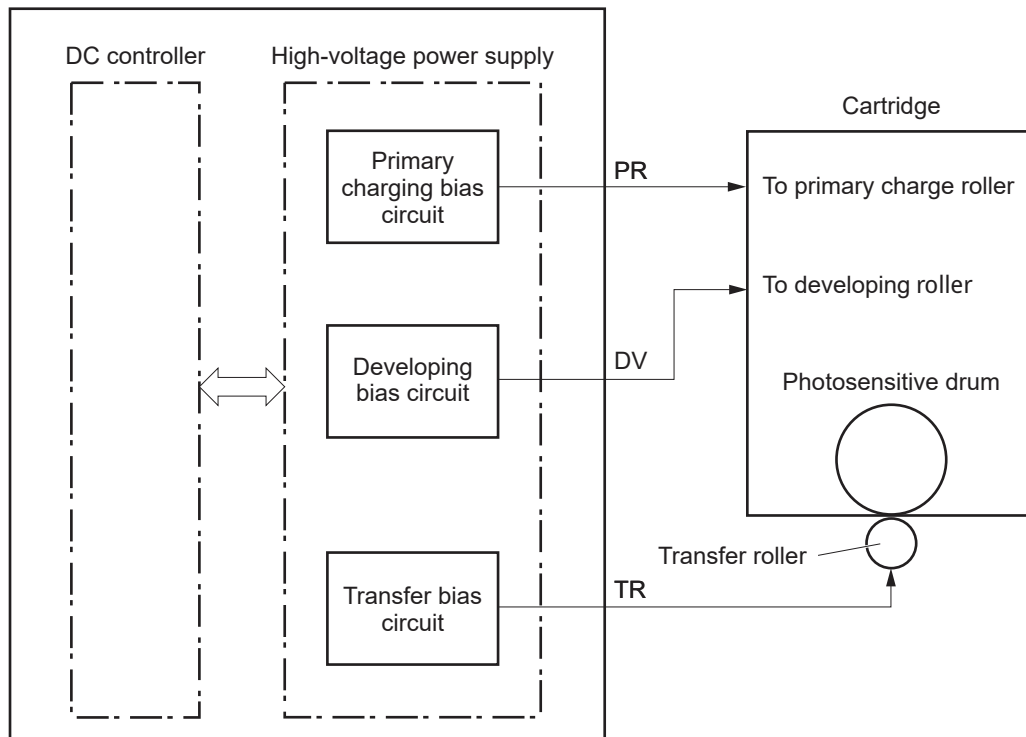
DC controller

High-voltage power supply

Primary charging bias circuit

Developing bias circuit

Transfer bias circuit

PR

DV

TR

Cartridge

To primary charge roller

To developing roller

Photosensitive drum

Transfer roller